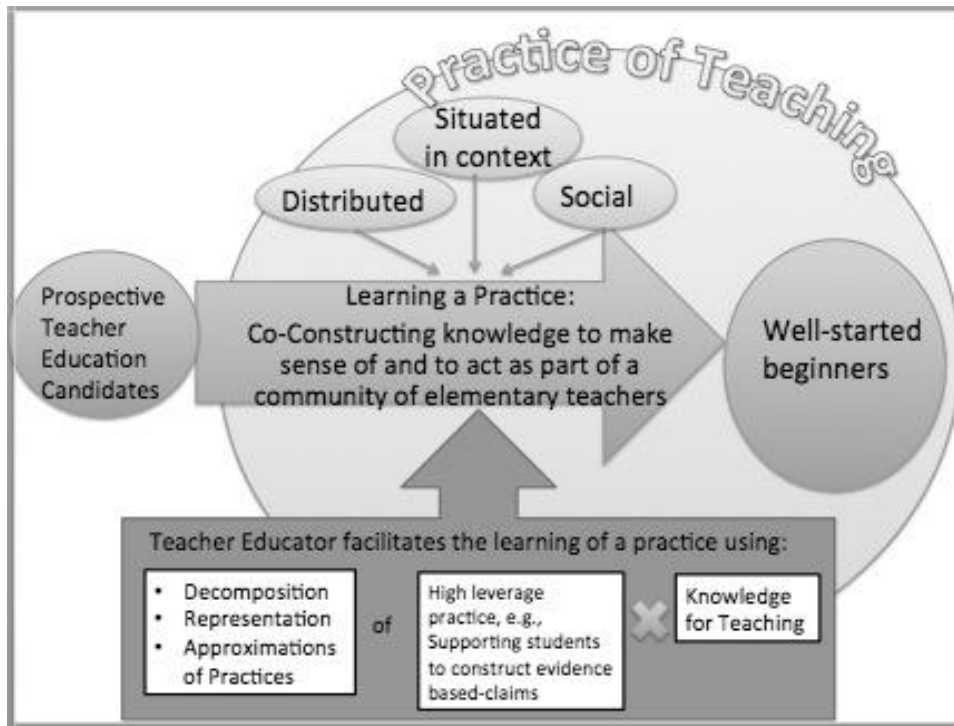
Practice of Teaching

Situated in context

Distributed

Social

Prospective Teacher Education Candidates

Learning a Practice:
Co-Constructing knowledge to make sense of and to act as part of a community of elementary teachers

Well-started beginners

Teacher Educator facilitates the learning of a practice using:

• Decomposition
• Representation
• Approximations of Practices

of

High leverage practice, e.g., Supporting students to construct evidence based-claims

Knowledge for Teaching